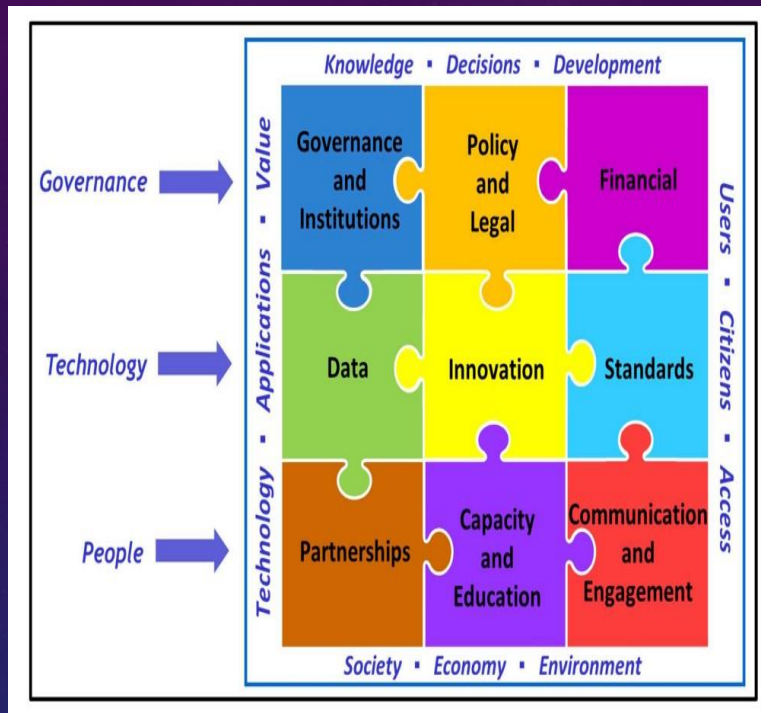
Knowledge ▪ Decisions ▪ Development

Governance

Technology

People

Technology ▪ Applications ▪ Value

Governance and Institutions

Policy and Legal

Financial

Data

Innovation

Standards

Partnerships

Capacity and Education

Communication and Engagement

Users ▪ Citizens ▪ Access

Society ▪ Economy ▪ Environment